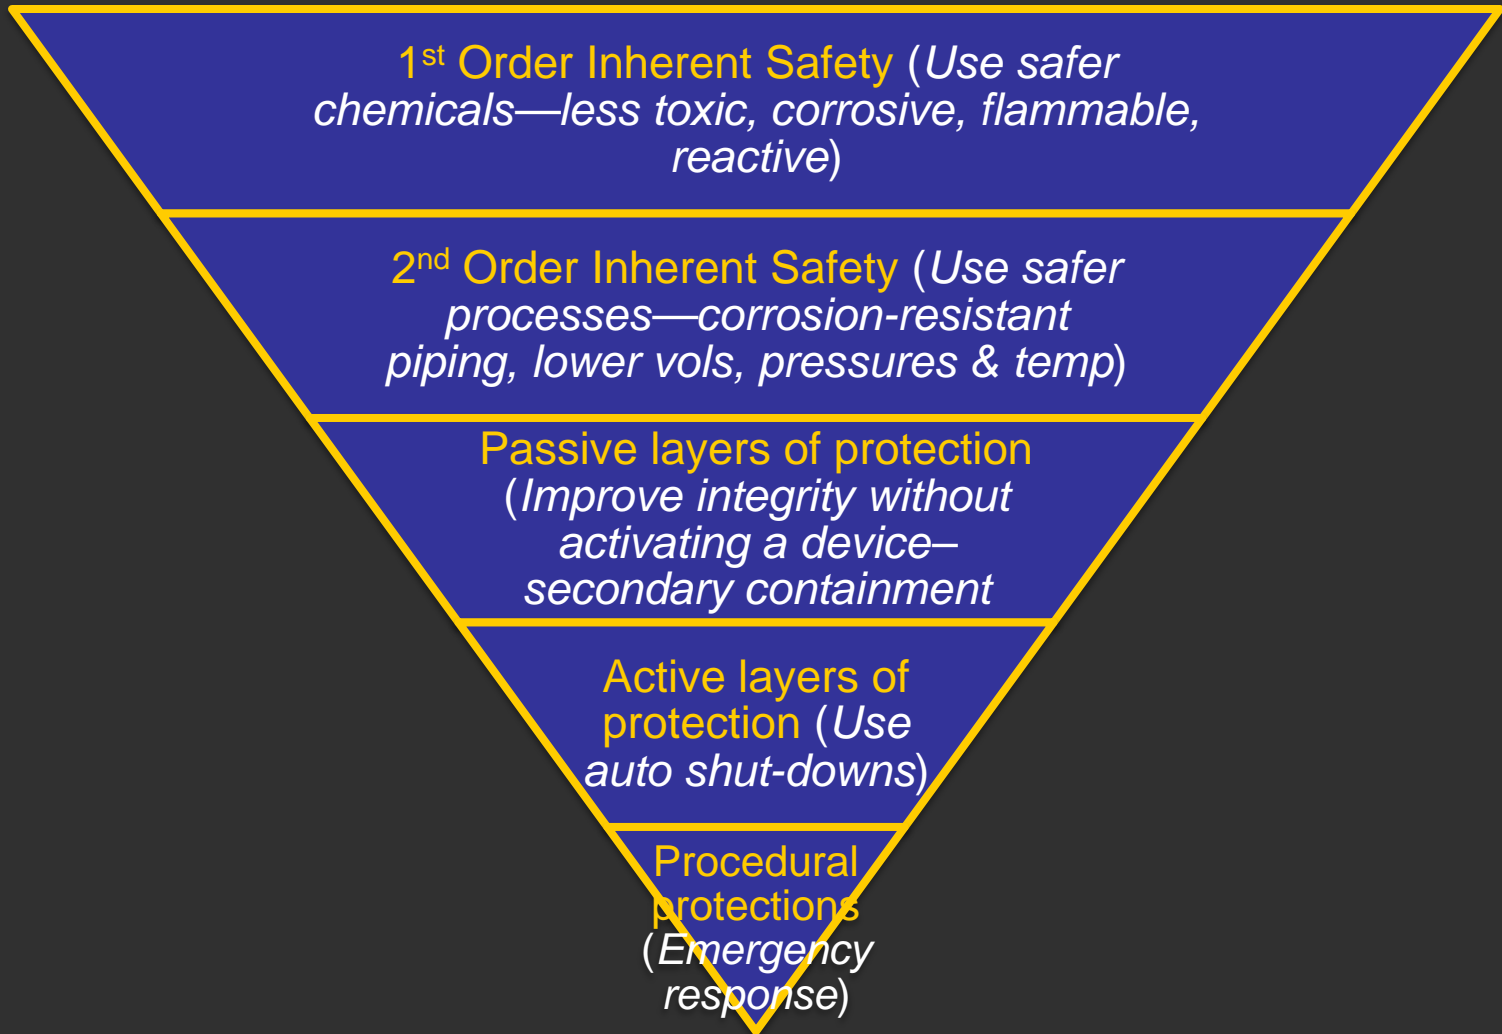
1$^{st}$ Order Inherent Safety (Use safer chemicals—less toxic, corrosive, flammable, reactive)

2$^{nd}$ Order Inherent Safety (Use safer processes—corrosion-resistant piping, lower vols, pressures & temp)

Passive layers of protection (Improve integrity without activating a device–secondary containment

Active layers of protection (Use auto shut-downs)

Procedural protections (Emergency response)